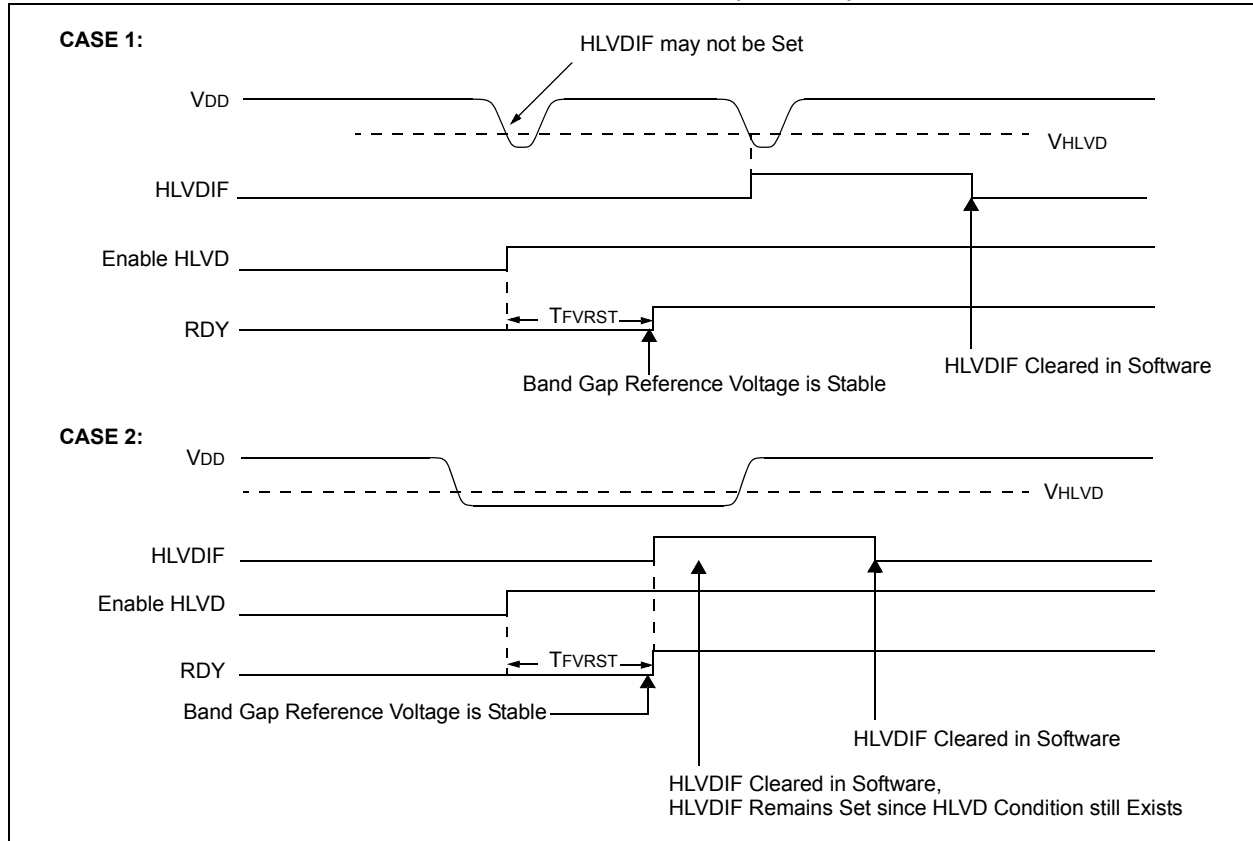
CASE 1:

HLVDIF may not be Set

VDD

VHLVD

HLVDIF

Enable HLVD

TFVRST

RDY

HLVDIF Cleared in Software

Band Gap Reference Voltage is Stable

CASE 2:

VDD

VHLVD

HLVDIF

Enable HLVD

TFVRST

RDY

Band Gap Reference Voltage is Stable

HLVDIF Cleared in Software

HLVDIF Cleared in Software,
HLVDIF Remains Set since HLVD Condition still Exists